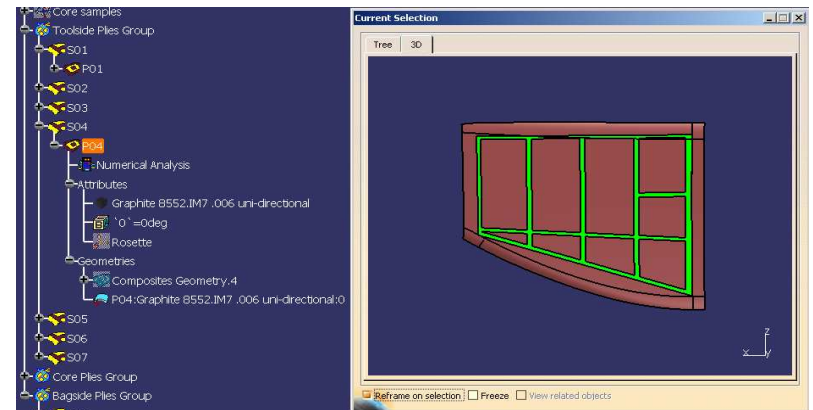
Core samples
Toolside Plies Group
S01
P01
S02
S03
S04
P04
Numerical Analysis
Attributes
Graphite 8552.IM7 .006 uni-directional
`0`=0deg
Rosette
Geometries
Composites Geometry.4
P04:Graphite 8552.IM7 .006 uni-directional:0
S05
S06
S07
Core Plies Group
Bagside Plies Group

Current Selection
Tree
3D
z
x
y
Reframe on selection
Freeze
View related objects